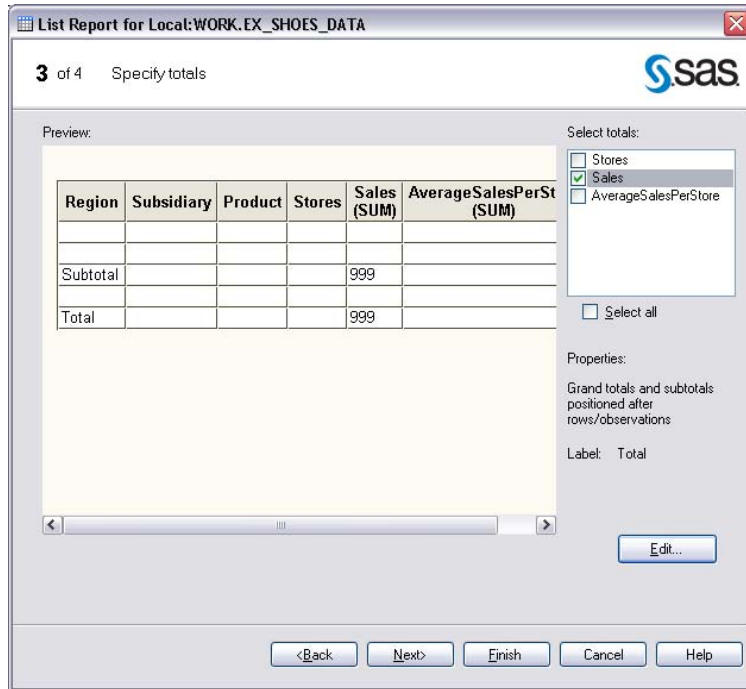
List Report for Local:WORK.EX_SHOES_DATA

3 of 4 Specify totals

sas

Preview:

| Region | Subsidiary | Product | Stores | Sales (SUM) | AverageSalesPerSt (SUM) |
|---|---|---|---|---|---|
| | | | | | |
| | | | | | |
| Subtotal | | | | 999 | |
| | | | | | |
| Total | | | | 999 | |

Select totals:

Stores
Sales
AverageSalesPerStore

Select all

Properties:

Grand totals and subtotals positioned after rows/observations

Label: Total

Edit...

<Back Next> Finish Cancel Help